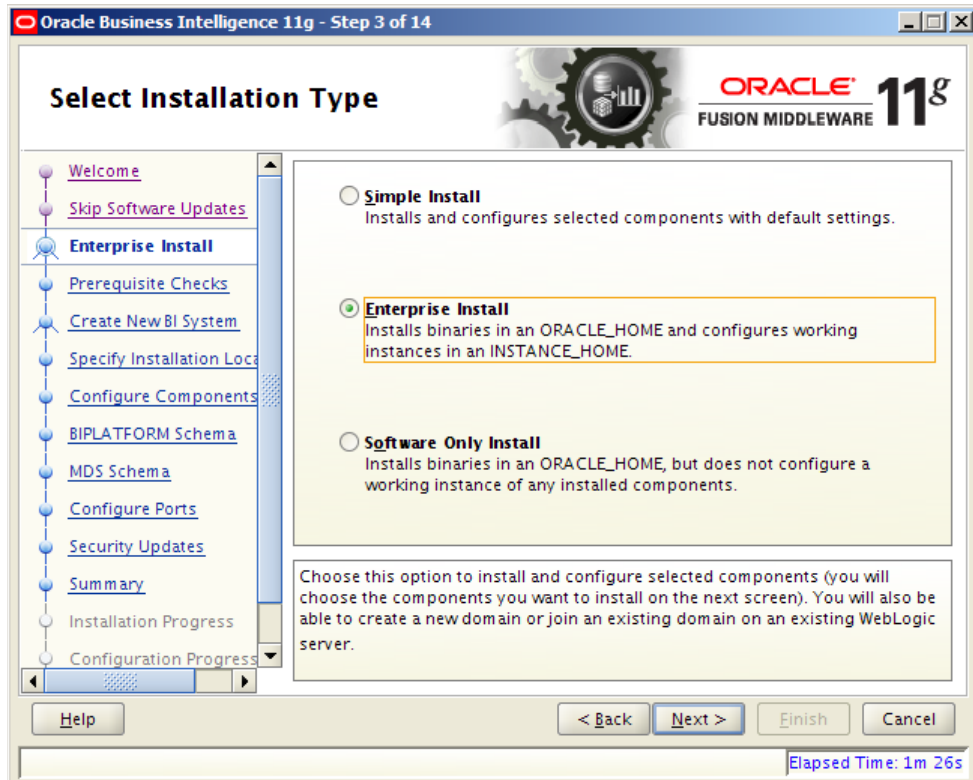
Oracle Business Intelligence 11g - Step 3 of 14

Select Installation Type

ORACLE
FUSION MIDDLEWARE 11g

Welcome
Skip Software Updates
Enterprise Install
Prerequisite Checks
Create New BI System
Specify Installation Loca
Configure Components
BIPLATFORM Schema
MDS Schema
Configure Ports
Security Updates
Summary
Installation Progress
Configuration Progress

Simple Install
Installs and configures selected components with default settings.

Enterprise Install
Installs binaries in an ORACLE_HOME and configures working instances in an INSTANCE_HOME.

Software Only Install
Installs binaries in an ORACLE_HOME, but does not configure a working instance of any installed components.

Choose this option to install and configure selected components (you will choose the components you want to install on the next screen). You will also be able to create a new domain or join an existing domain on an existing WebLogic server.

Help

< Back

Next >

Finish

Cancel

Elapsed Time: 1m 26s